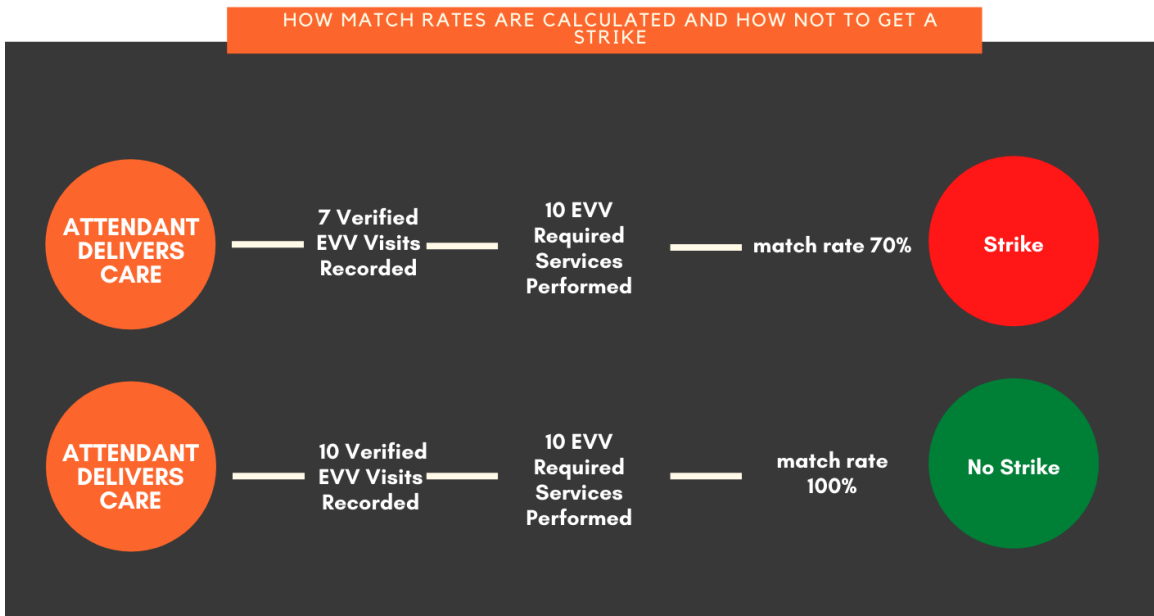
HOW MATCH RATES ARE CALCULATED AND HOW NOT TO GET A STRIKE

ATTENDANT DELIVERS CARE

7 Verified EVV Visits Recorded

10 EVV Required Services Performed

match rate 70%

Strike

ATTENDANT DELIVERS CARE

10 Verified EVV Visits Recorded

10 EVV Required Services Performed

match rate 100%

No Strike